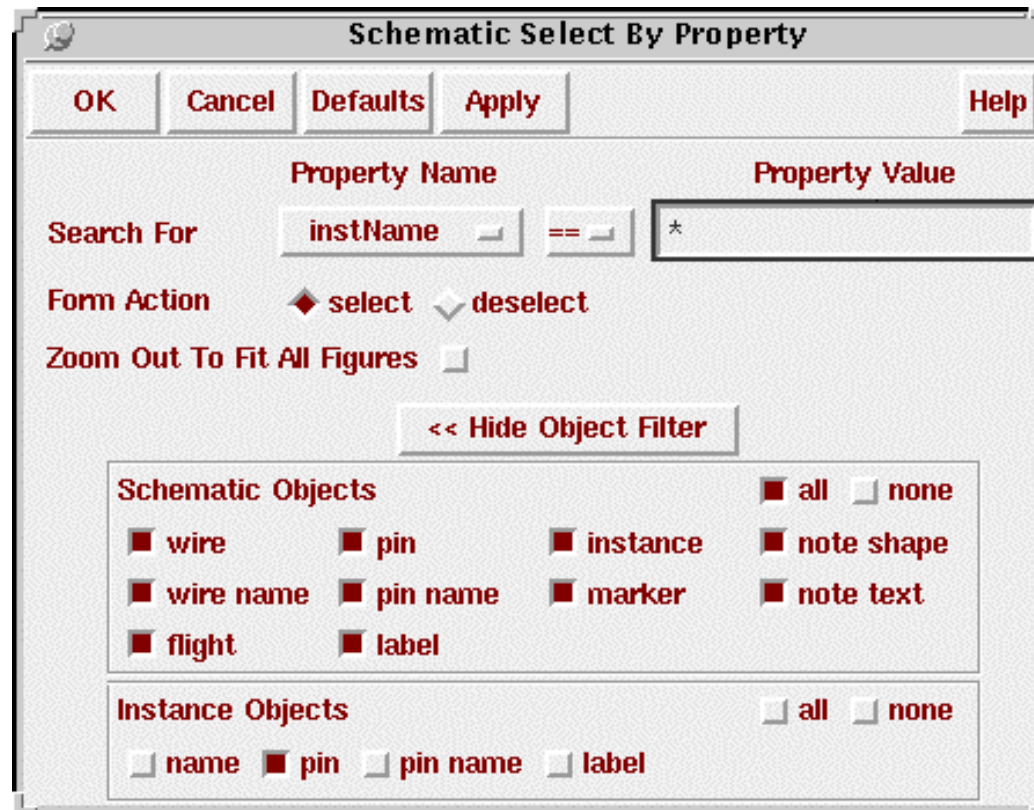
Schematic Select By Property

OK Cancel Defaults Apply Help

Property Name Property Value

Search For instName == *

Form Action select deselect

Zoom Out To Fit All Figures

<< Hide Object Filter

Schematic Objects all none

wire pin instance note shape

wire name pin name marker note text

flight label

Instance Objects all none

name pin pin name label